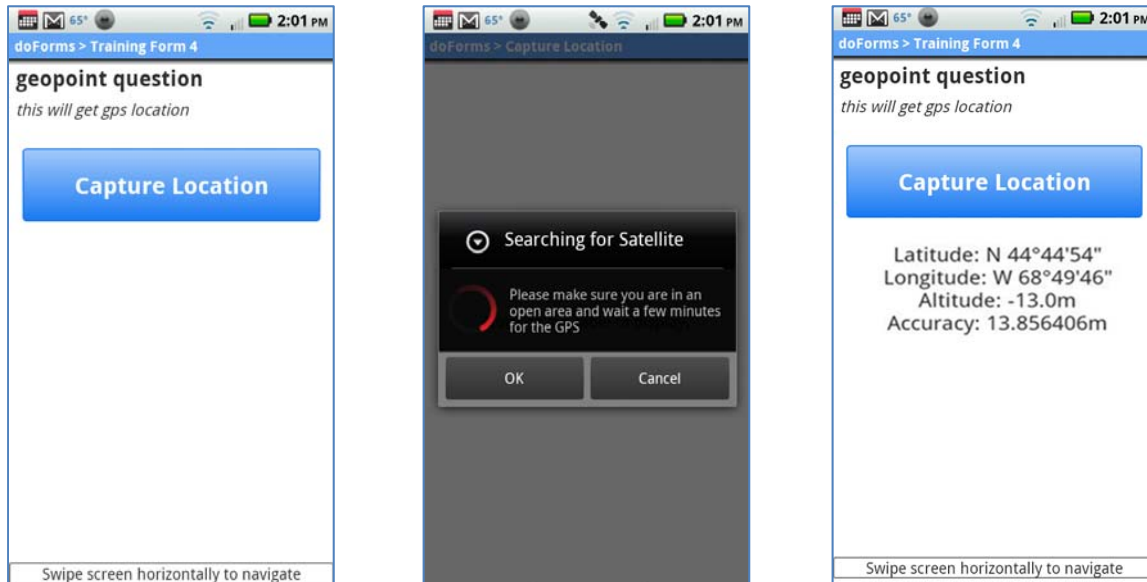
65° 2:01 PM
doForms > Training Form 4
geopoint question
this will get gps location
Capture Location
Swipe screen horizontally to navigate

65° 2:01 PM
doForms > Capture Location
Searching for Satellite
Please make sure you are in an open area and wait a few minutes for the GPS
OK
Cancel

65° 2:01 PM
doForms > Training Form 4
geopoint question
this will get gps location
Capture Location
Latitude: N 44°44'54"
Longitude: W 68°49'46"
Altitude: -13.0m
Accuracy: 13.856406m
Swipe screen horizontally to navigate